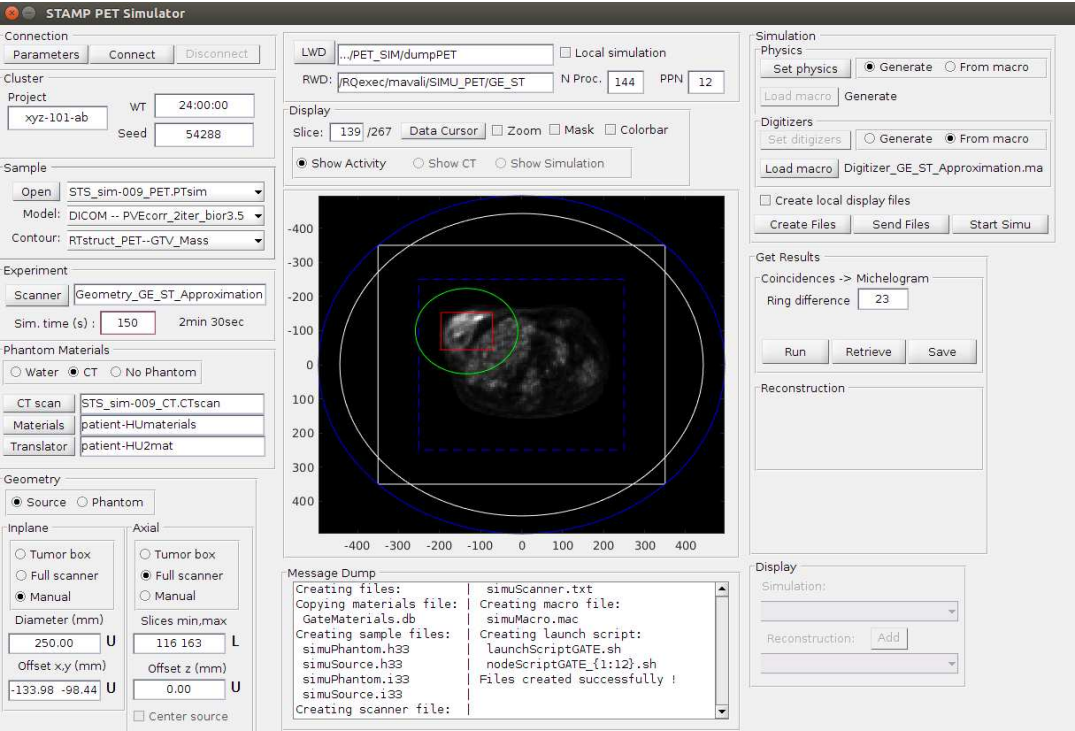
STAMP PET Simulator

Connection
Parameters | Connect | Disconnect

Cluster
Project
xyz-101-ab
WT 24:00:00
Seed 54288

Sample
Open | STS_sim-009_PET.PTsim
Model: DICOM -- PVEcorr_2iter_bior3.5
Contour: RTstruct_PET--GTV_Mass

Experiment
Scanner | Geometry_GE_ST_Approximation
Sim. time (s) : 150 2min 30sec

Phantom Materials
Water CT No Phantom
CT scan | STS_sim-009_CT.CTscan
Materials | patient-HUmaterials
Translator | patient-HU2mat

Geometry
Source Phantom
Inplane
Tumor box
Full scanner
Manual
Diameter (mm)
250.00 U
Offset x,y (mm)
-133.98 -98.44 U
Axial
Tumor box
Full scanner
Manual
Slices min,max
116 163 L
Offset z (mm)
0.00 U
Center source

LWD .../PET_SIM/dumpPET
Local simulation
RWD: /RQexec/mavali/SIMU_PET/GE_ST
N Proc. 144 PPN 12

Display
Slice: 139 /267 Data Cursor Zoom Mask Colorbar
Show Activity Show CT Show Simulation

-400
-300
-200
-100
0
100
200
300
400
-400 -300 -200 -100 0 100 200 300 400

Message Dump
Creating files: | simuScanner.txt
Copying materials file: | Creating macro file:
GateMaterials.db | simuMacro.mac
Creating sample files: | Creating launch script:
simuPhantom.h33 | launchScriptGATE.sh
simuSource.h33 | nodeScriptGATE_{1:12}.sh
simuPhantom.i33 | Files created successfully !
simuSource.i33 |
Creating scanner file: |

Simulation
Physics
Set physics Generate From macro
Load macro Generate
Digitizers
Set ditigizers Generate From macro
Load macro Digitizer_GE_ST_Approximation.ma
Create local display files
Create Files | Send Files | Start Simu

Get Results
Coincidences -> Michelogram
Ring difference 23
Run | Retrieve | Save
Reconstruction

Display
Simulation:
Reconstruction: Add